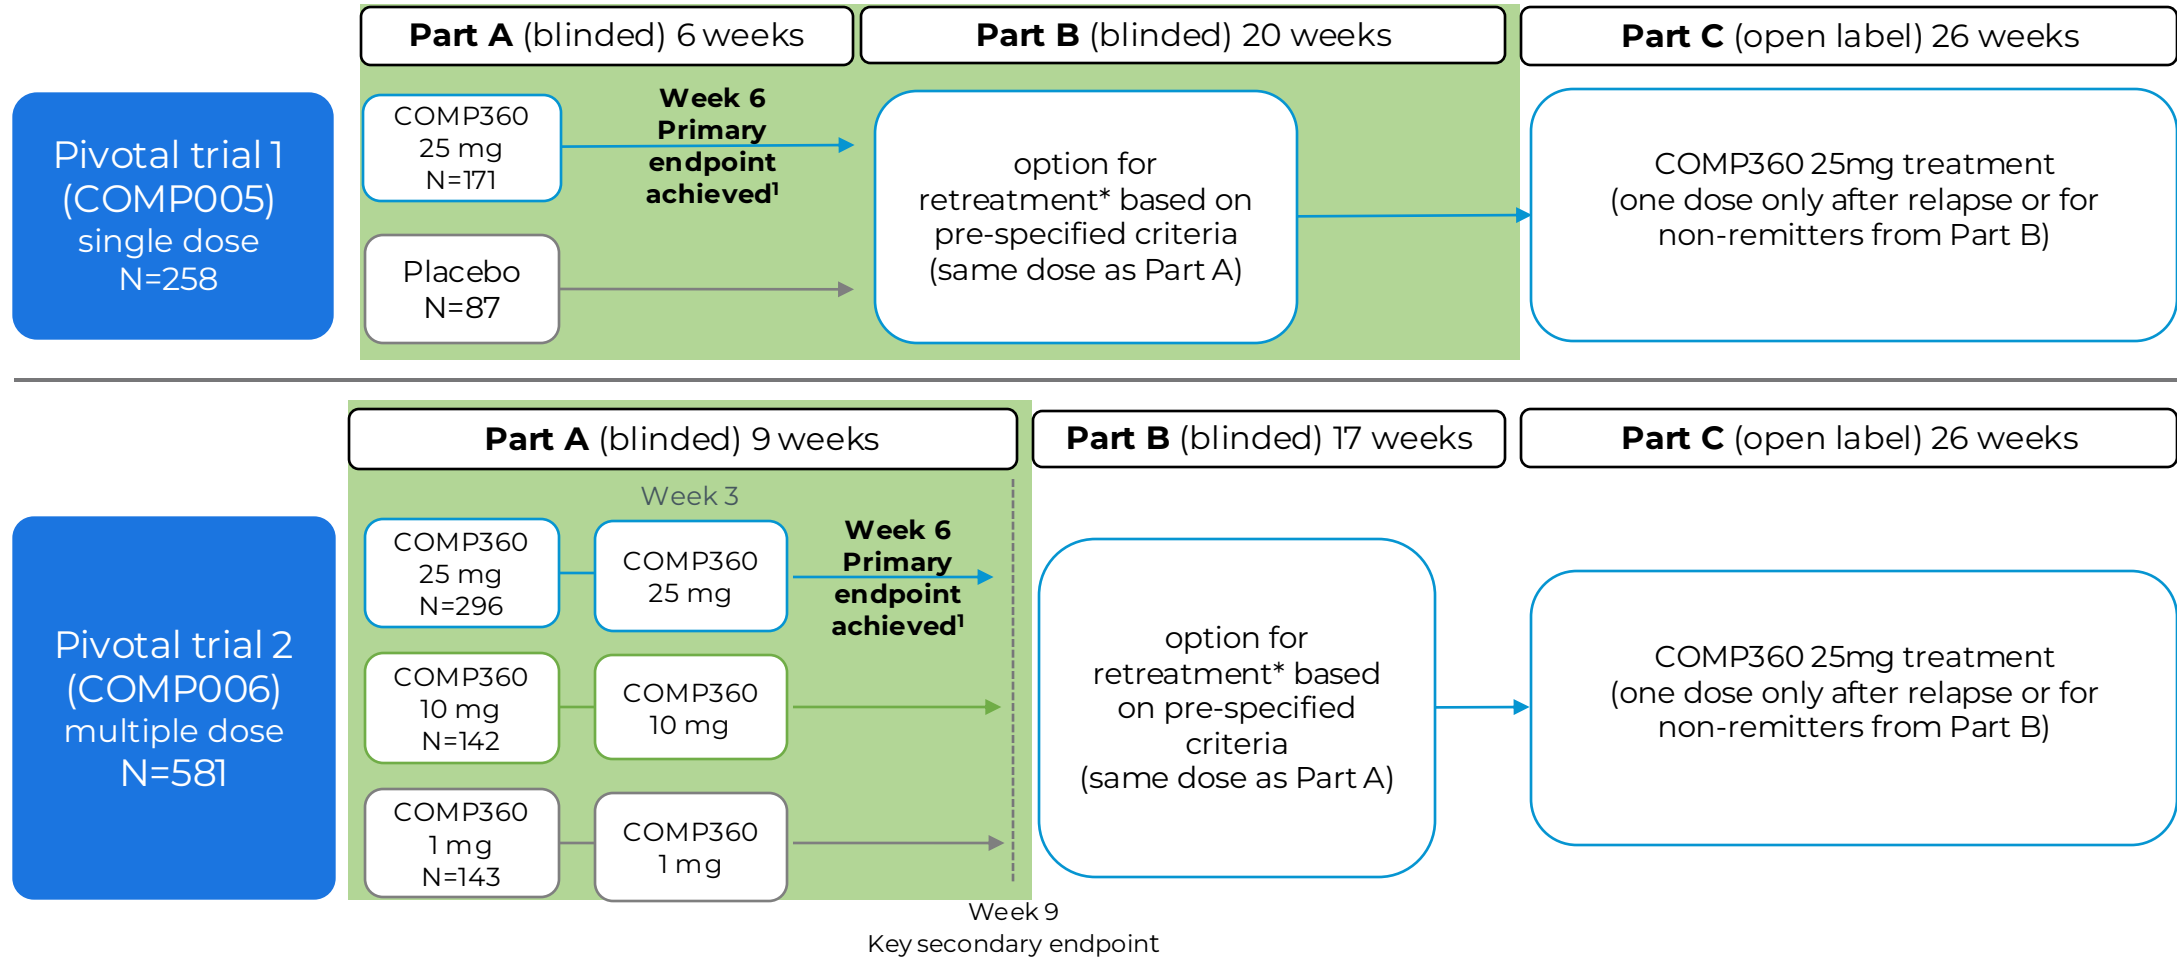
**Part A** (blinded) 6 weeks

**Part B** (blinded) 20 weeks

**Part C** (open label) 26 weeks

Pivotal trial 1 (COMP005) single dose N=258

COMP360 25 mg N=171

**Week 6 Primary endpoint achieved$^1$**

Placebo N=87

option for retreatment* based on pre-specified criteria (same dose as Part A)

COMP360 25mg treatment (one dose only after relapse or for non-remitters from Part B)

**Part A** (blinded) 9 weeks

**Part B** (blinded) 17 weeks

**Part C** (open label) 26 weeks

Pivotal trial 2 (COMP006) multiple dose N=581

Week 3

COMP360 25 mg N=296

COMP360 25 mg

**Week 6 Primary endpoint achieved$^1$**

COMP360 10 mg N=142

COMP360 10 mg

COMP360 1 mg N=143

COMP360 1 mg

option for retreatment* based on pre-specified criteria (same dose as Part A)

COMP360 25mg treatment (one dose only after relapse or for non-remitters from Part B)

Week 9
Key secondary endpoint